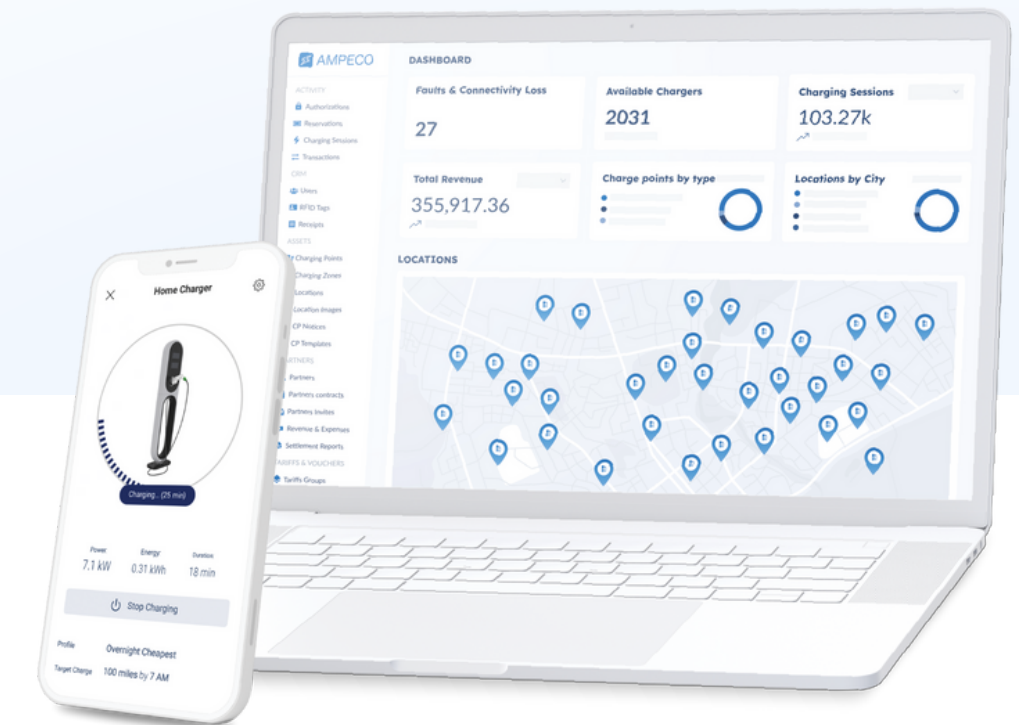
AMPECO

ACTIVITY
Authorizations
Reservations
Charging Sessions
Transactions
CRM
Users
RFID Tags
Receipts
ASSETS
Charging Points
Charging Zones
Locations
Location Images
CP Notices
CP Templates
PARTNERS
Partners
Partners contracts
Partners Invites
Revenue & Expenses
Settlement Reports
TARIFFS & VOUCHERS
Tariffs Groups

DASHBOARD

Faults & Connectivity Loss
27

Available Chargers
2031

Charging Sessions
103.27k

Total Revenue
355,917.36

Charge points by type

Locations by City

LOCATIONS

Home Charger

Charging... (25 min)

Power
7.1 kW

Energy
0.31 kWh

Duration
18 min

Stop Charging

Profile
Overnight Cheapest

Target Charge
100 miles by 7 AM